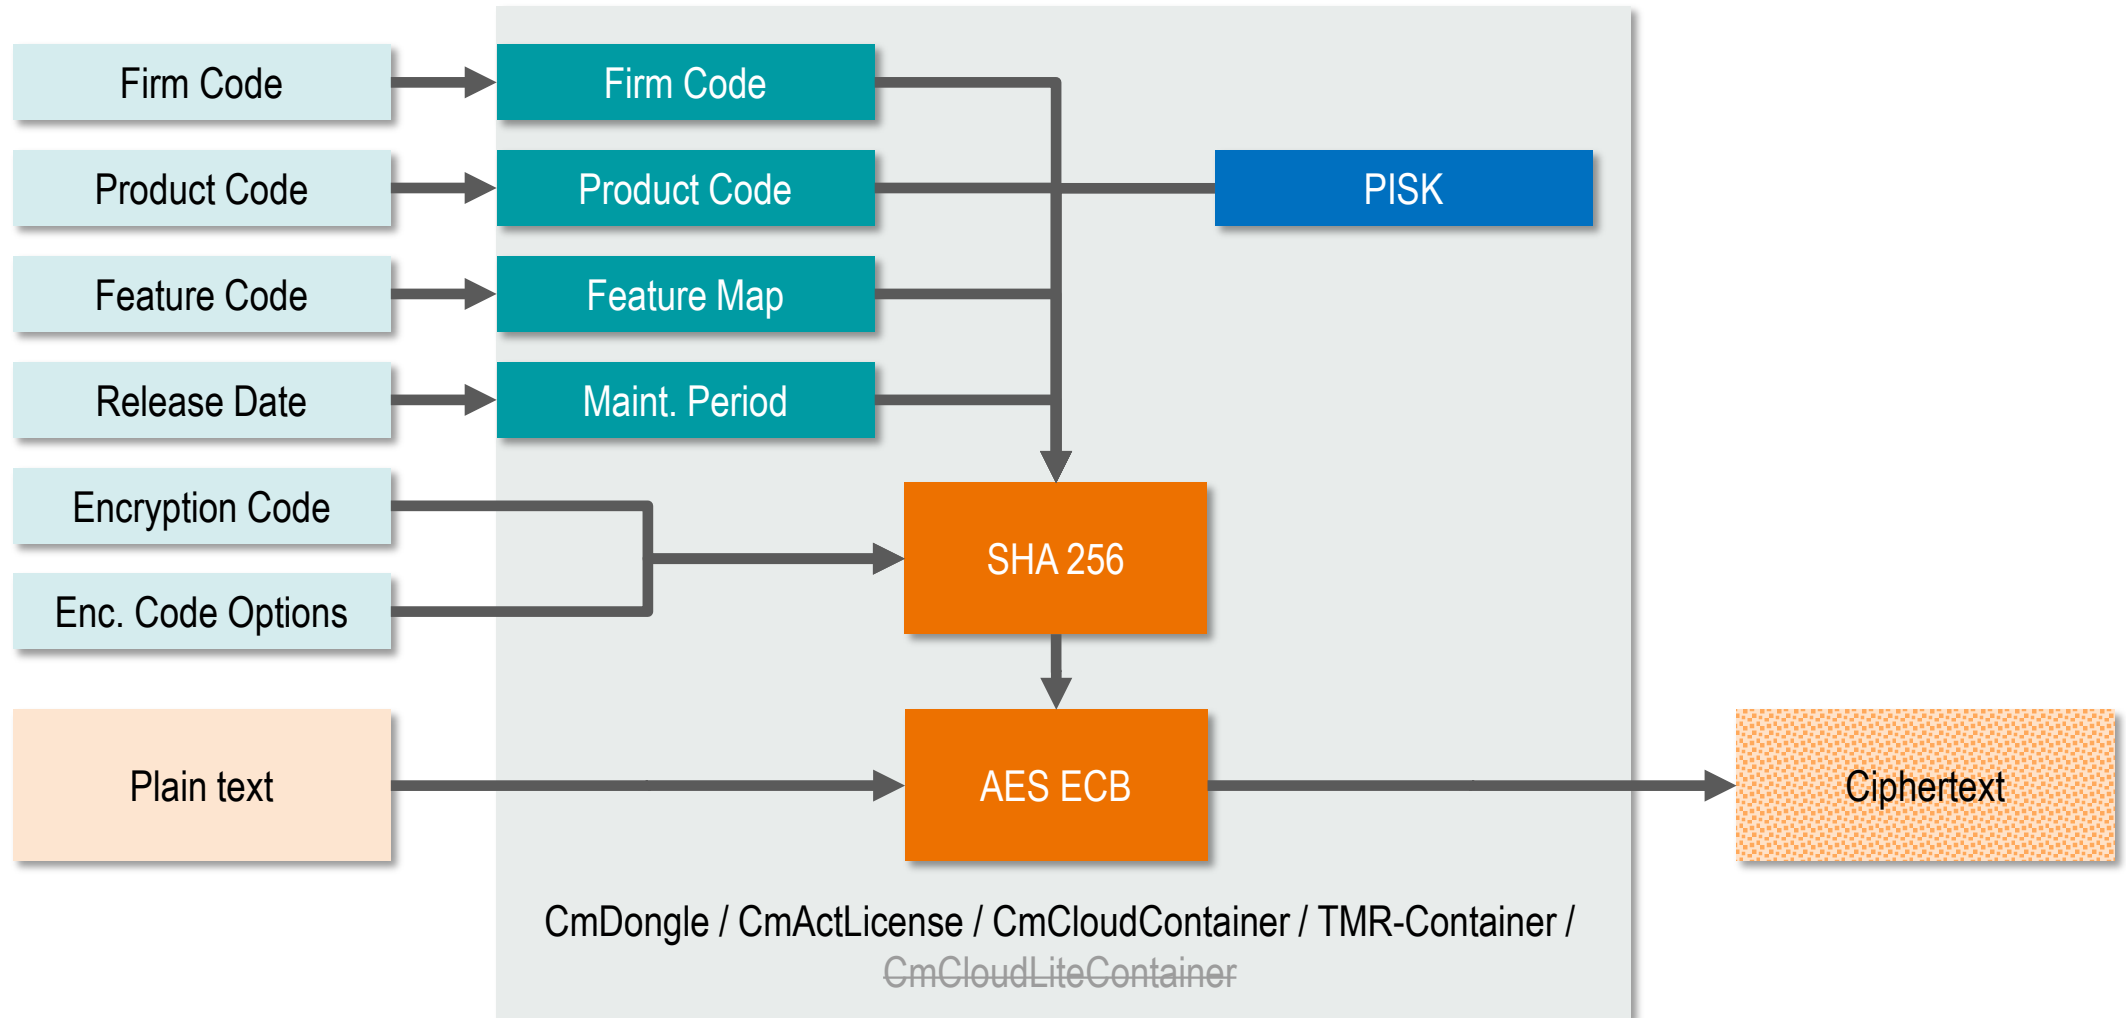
Firm Code
Product Code
Feature Code
Release Date
Encryption Code
Enc. Code Options
Plain text

Firm Code
Product Code
Feature Map
Maint. Period

PISK

SHA 256

AES ECB

Ciphertext

CmDongle / CmActLicense / CmCloudContainer / TMR-Container / CmCloudLiteContainer